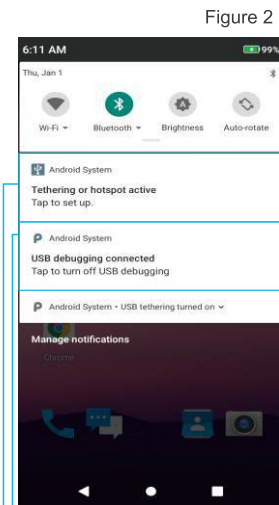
Figure 2

6:11 AM
99%
Thu, Jan 1

Wi-Fi
Bluetooth
Brightness
Auto-rotate

Android System
Tethering or hotspot active
Tap to set up.

Android System
USB debugging connected
Tap to turn off USB debugging

Android System • USB tethering turned on

Manage notifications
Chrome